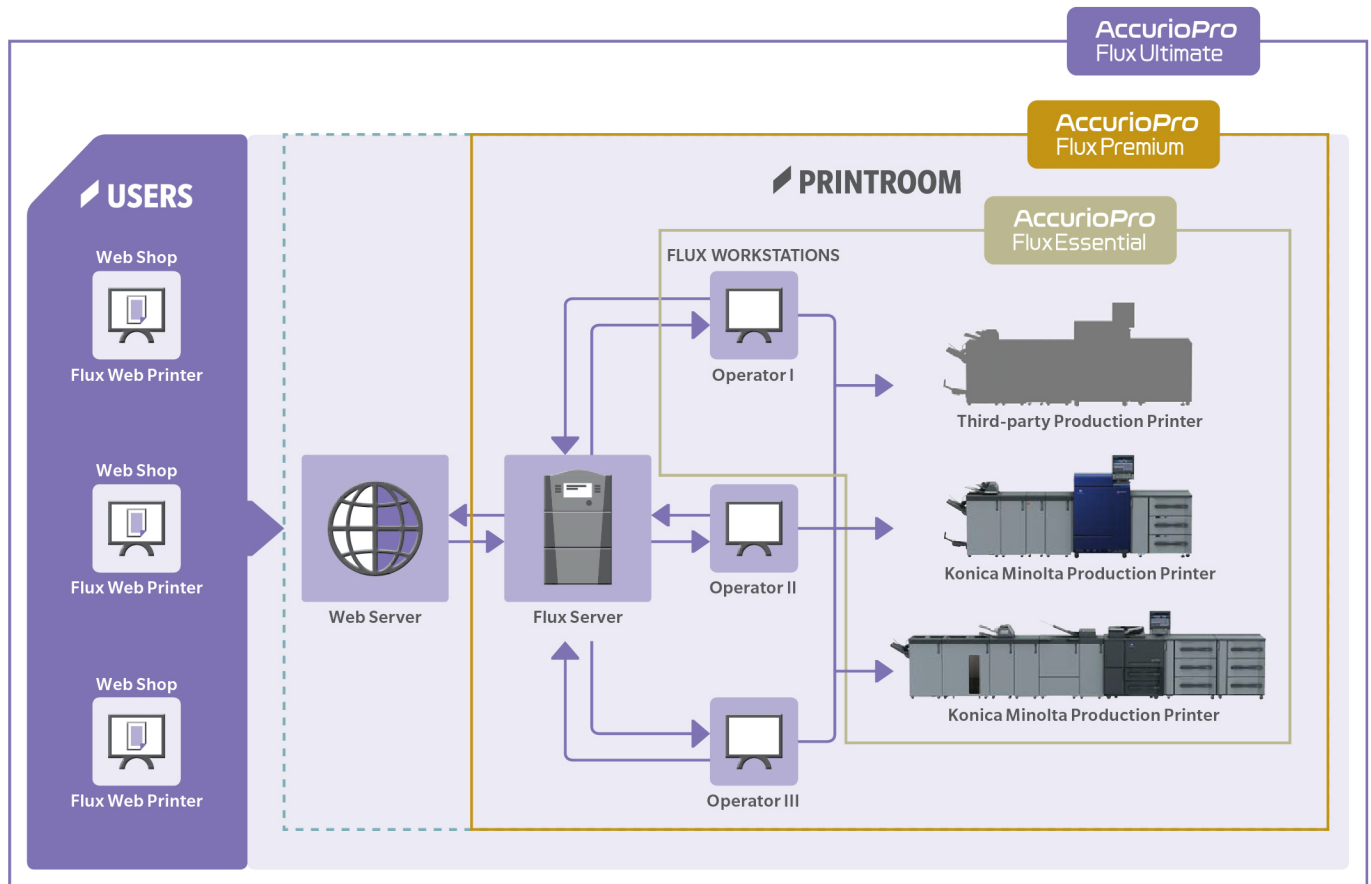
AccurioPro
Flux Ultimate

AccurioPro
Flux Premium

USERS

Web Shop
Flux Web Printer

Web Shop
Flux Web Printer

Web Shop
Flux Web Printer

PRINTROOM

AccurioPro
Flux Essential

FLUX WORKSTATIONS

Operator I

Third-party Production Printer

Web Server

Flux Server

Operator II

Konica Minolta Production Printer

Konica Minolta Production Printer

Operator III